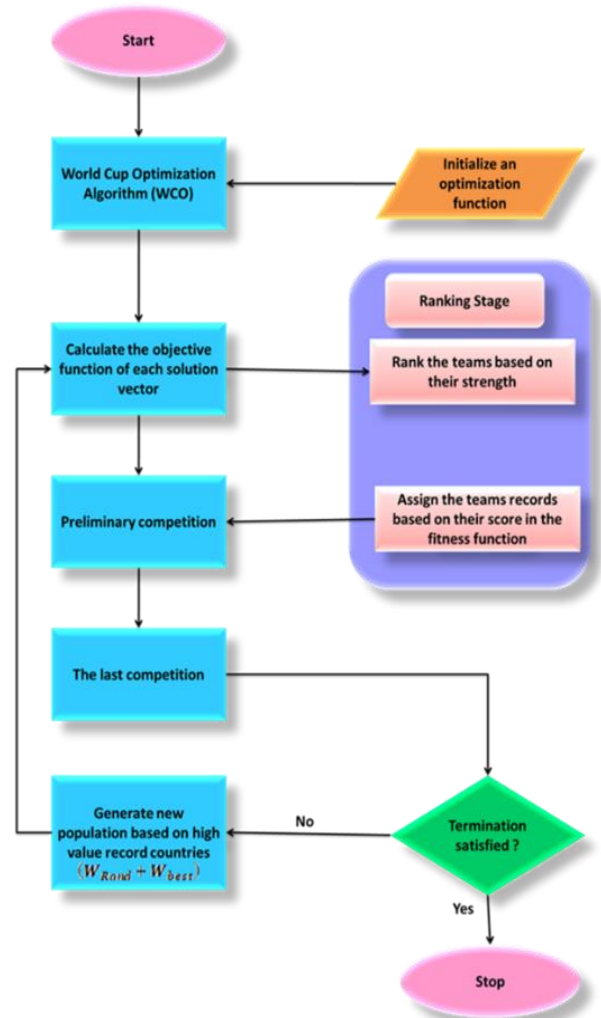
Start

World Cup Optimization Algorithm (WCO)

Initialize an optimization function

Ranking Stage

Calculate the objective function of each solution vector

Rank the teams based on their strength

Preliminary competition

Assign the teams records based on their score in the fitness function

The last competition

Generate new population based on high value record countries $(W_{Rand} + W_{best})$

No

Termination satisfied ?

Yes

Stop